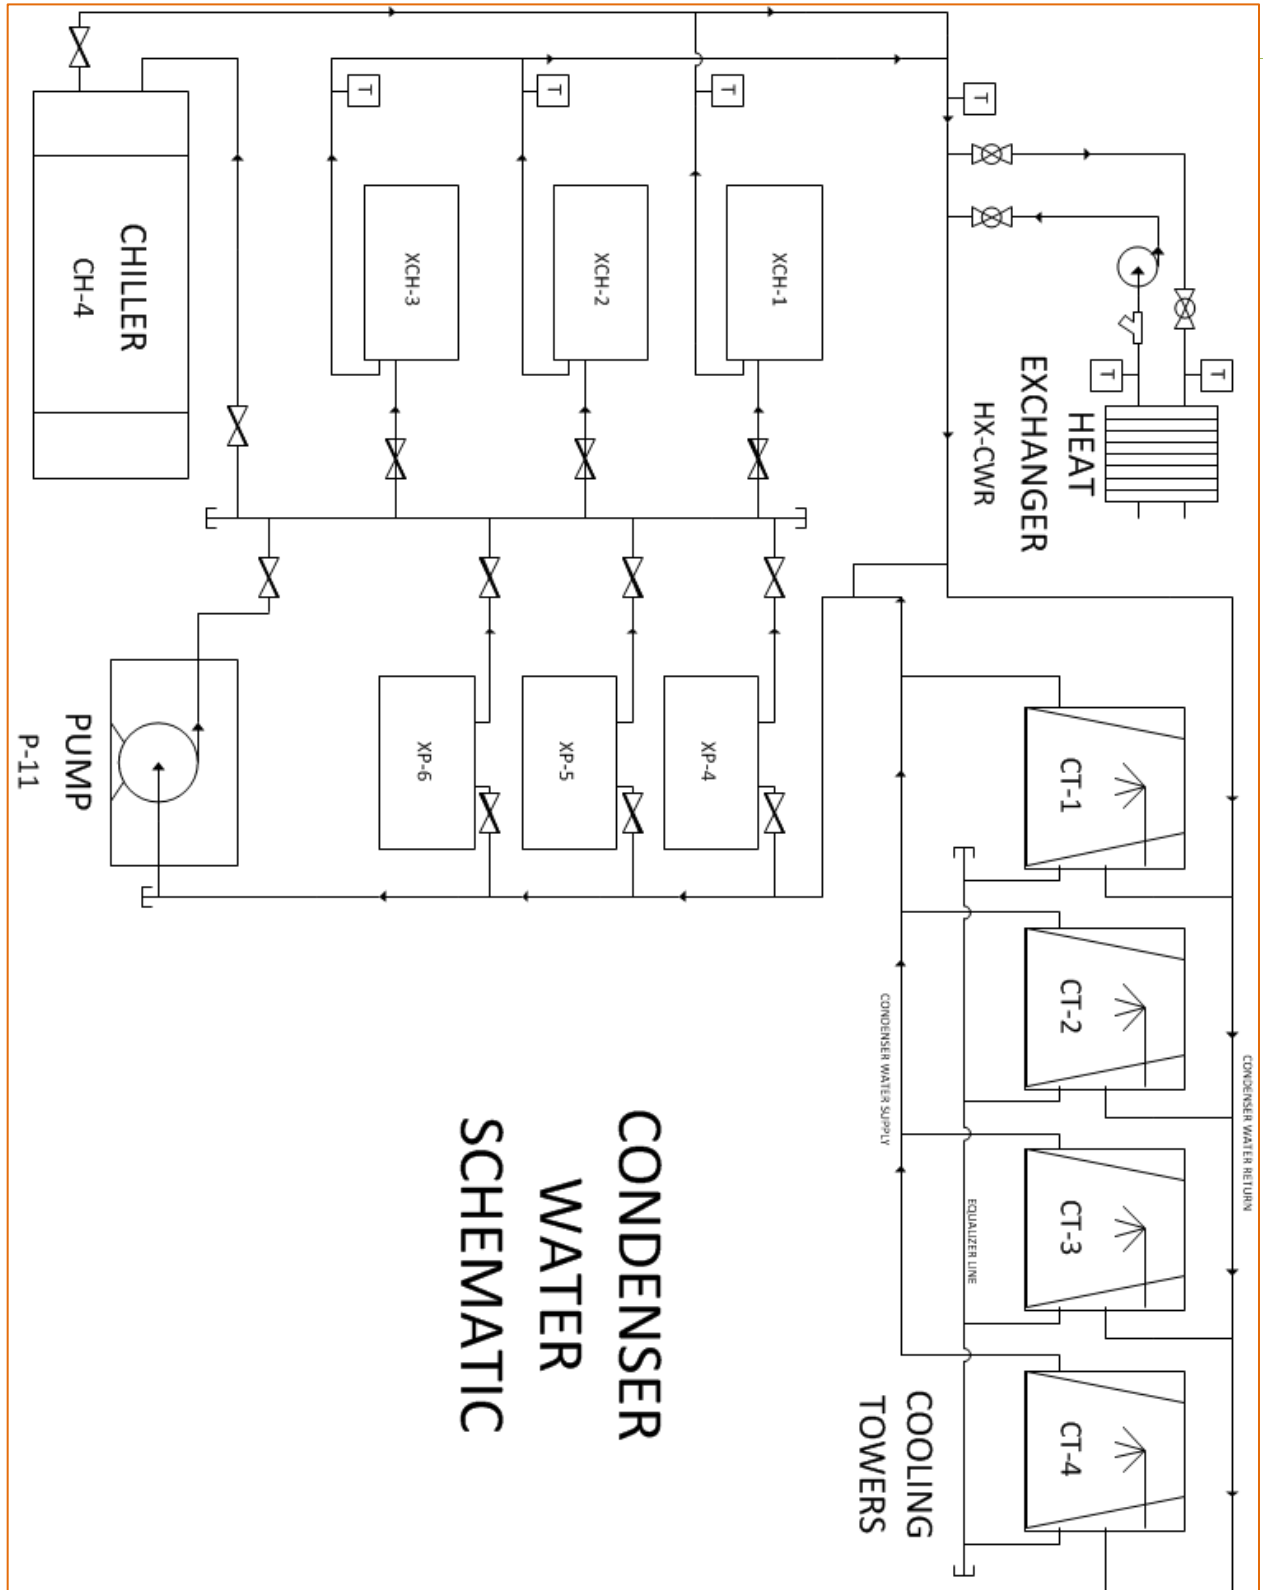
CHILLER
CH-4

XCH-3

XCH-2

XCH-1

T

T

T

T

T

T

HEAT
EXCHANGER
HX-CWR

PUMP
P-11

XP-6

XP-5

XP-4

CT-1

CT-2

CT-3

CT-4

CONDENSER WATER SUPPLY

EQUALIZER LINE

CONDENSER WATER RETURN

COOLING
TOWERS

CONDENSER
WATER
SCHEMATIC